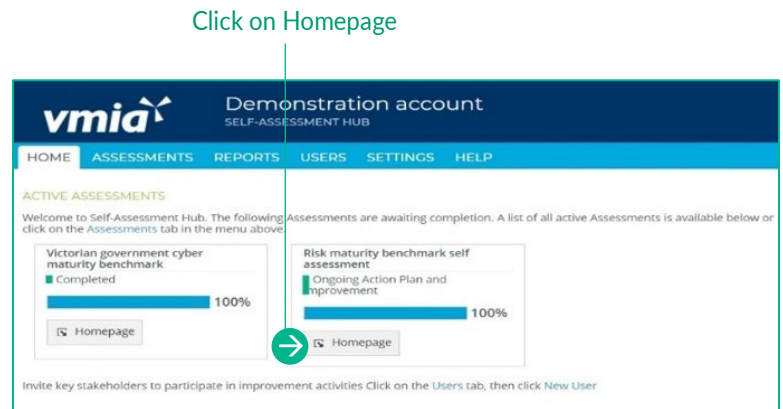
Click on Homepage

vmia

Demonstration account
SELF-ASSESSMENT HUB

HOME ASSESSMENTS REPORTS USERS SETTINGS HELP

ACTIVE ASSESSMENTS

Welcome to Self-Assessment Hub. The following Assessments are awaiting completion. A list of all active Assessments is available below or click on the Assessments tab in the menu above.

Victorian government cyber maturity benchmark
Completed
100%
Homepage

Risk maturity benchmark self assessment
Ongoing Action Plan and Improvement
100%
Homepage

Invite key stakeholders to participate in improvement activities Click on the Users tab, then click New User